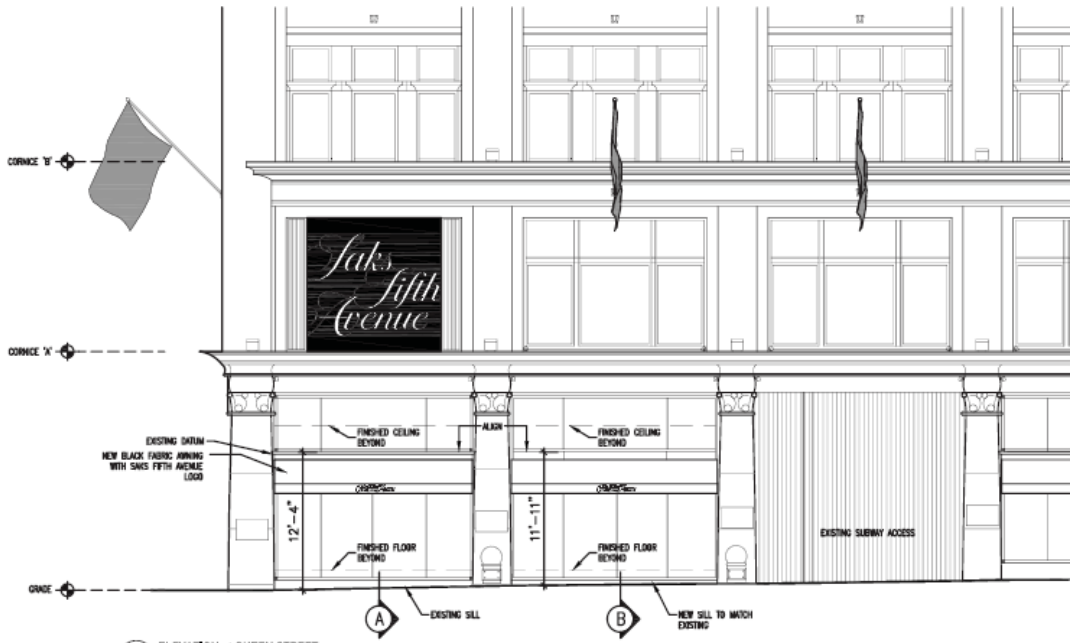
CORNICE 'B'

Saks Fifth Avenue

CORNICE 'A'

EXISTING DATUM

NEW BLACK FABRIC AWNING WITH SAKS FIFTH AVENUE LOGO

FINISHED CEILING BEYOND

ALIGN

FINISHED CEILING BEYOND

12'-4"

11'-11"

FINISHED FLOOR BEYOND

FINISHED FLOOR BEYOND

EXISTING SUBWAY ACCESS

GRADE

A

EXISTING SILL

B

NEW SILL TO MATCH EXISTING

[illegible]